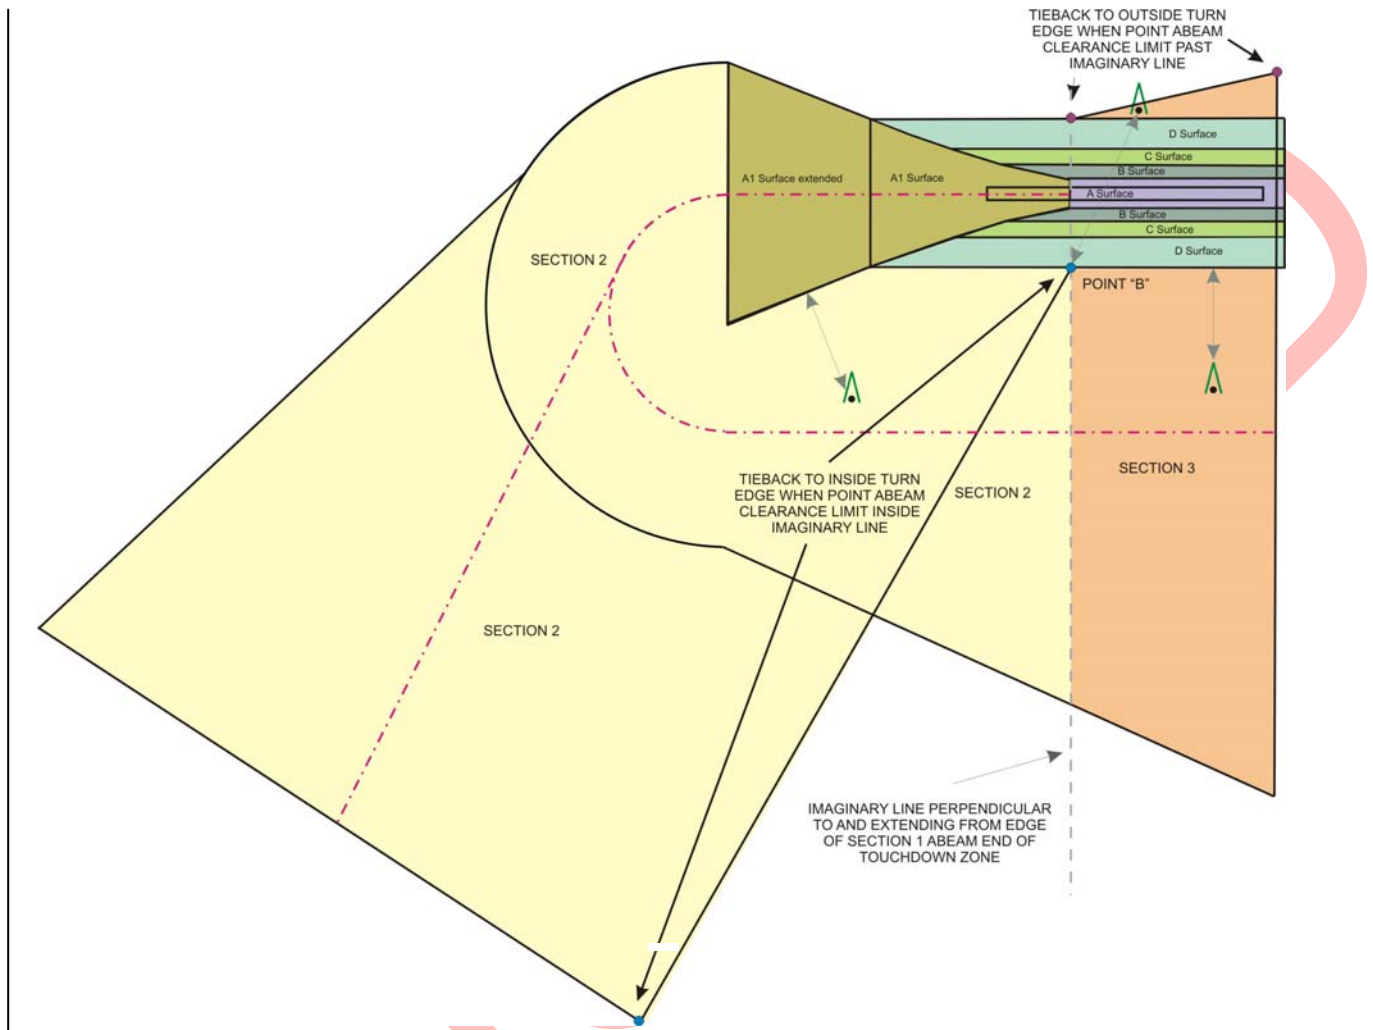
TIEBACK TO OUTSIDE TURN EDGE WHEN POINT ABEAM CLEARANCE LIMIT PAST IMAGINARY LINE

D Surface
C Surface
B Surface
A1 Surface extended
A1 Surface
A Surface
B Surface
C Surface
D Surface

SECTION 2

POINT "B"

TIEBACK TO INSIDE TURN EDGE WHEN POINT ABEAM CLEARANCE LIMIT INSIDE IMAGINARY LINE

SECTION 2

SECTION 3

SECTION 2

IMAGINARY LINE PERPENDICULAR TO AND EXTENDING FROM EDGE OF SECTION 1 ABEAM END OF TOUCHDOWN ZONE